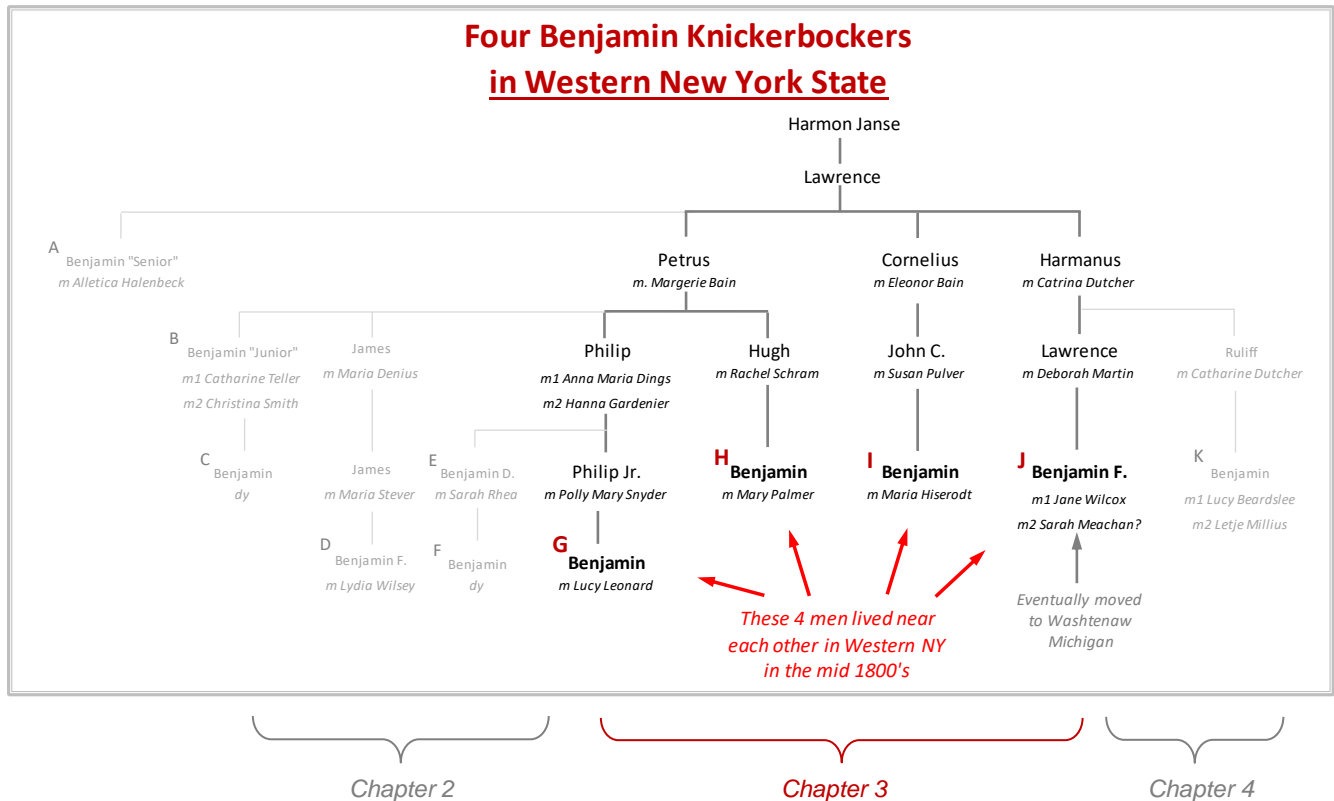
Four Benjamin Knickerbockers
in Western New York State

Harmon Janse

Lawrence

A
Benjamin "Senior"
m Alletica Halenbeck

Petrus
m. Margerie Bain

Cornelius
m Eleonor Bain

Harmanus
m Catrina Dutcher

B
Benjamin "Junior"
m1 Catharine Teller
m2 Christina Smith

James
m Maria Denius

Philip
m1 Anna Maria Dings
m2 Hanna Gardenier

Hugh
m Rachel Schram

John C.
m Susan Pulver

Lawrence
m Deborah Martin

Ruliff
m Catharine Dutcher

C
Benjamin
dy

James
m Maria Stever

E
Benjamin D.
m Sarah Rhea

Philip Jr.
m Polly Mary Snyder

H
Benjamin
m Mary Palmer

I
Benjamin
m Maria Hiserodt

J
Benjamin F.
m1 Jane Wilcox
m2 Sarah Meachan?

K
Benjamin
m1 Lucy Beardslee
m2 Letje Millius

D
Benjamin F.
m Lydia Wilsey

F
Benjamin
dy

G
Benjamin
m Lucy Leonard

These 4 men lived near each other in Western NY in the mid 1800's

Eventually moved to Washtenaw Michigan

Chapter 2

Chapter 3

Chapter 4